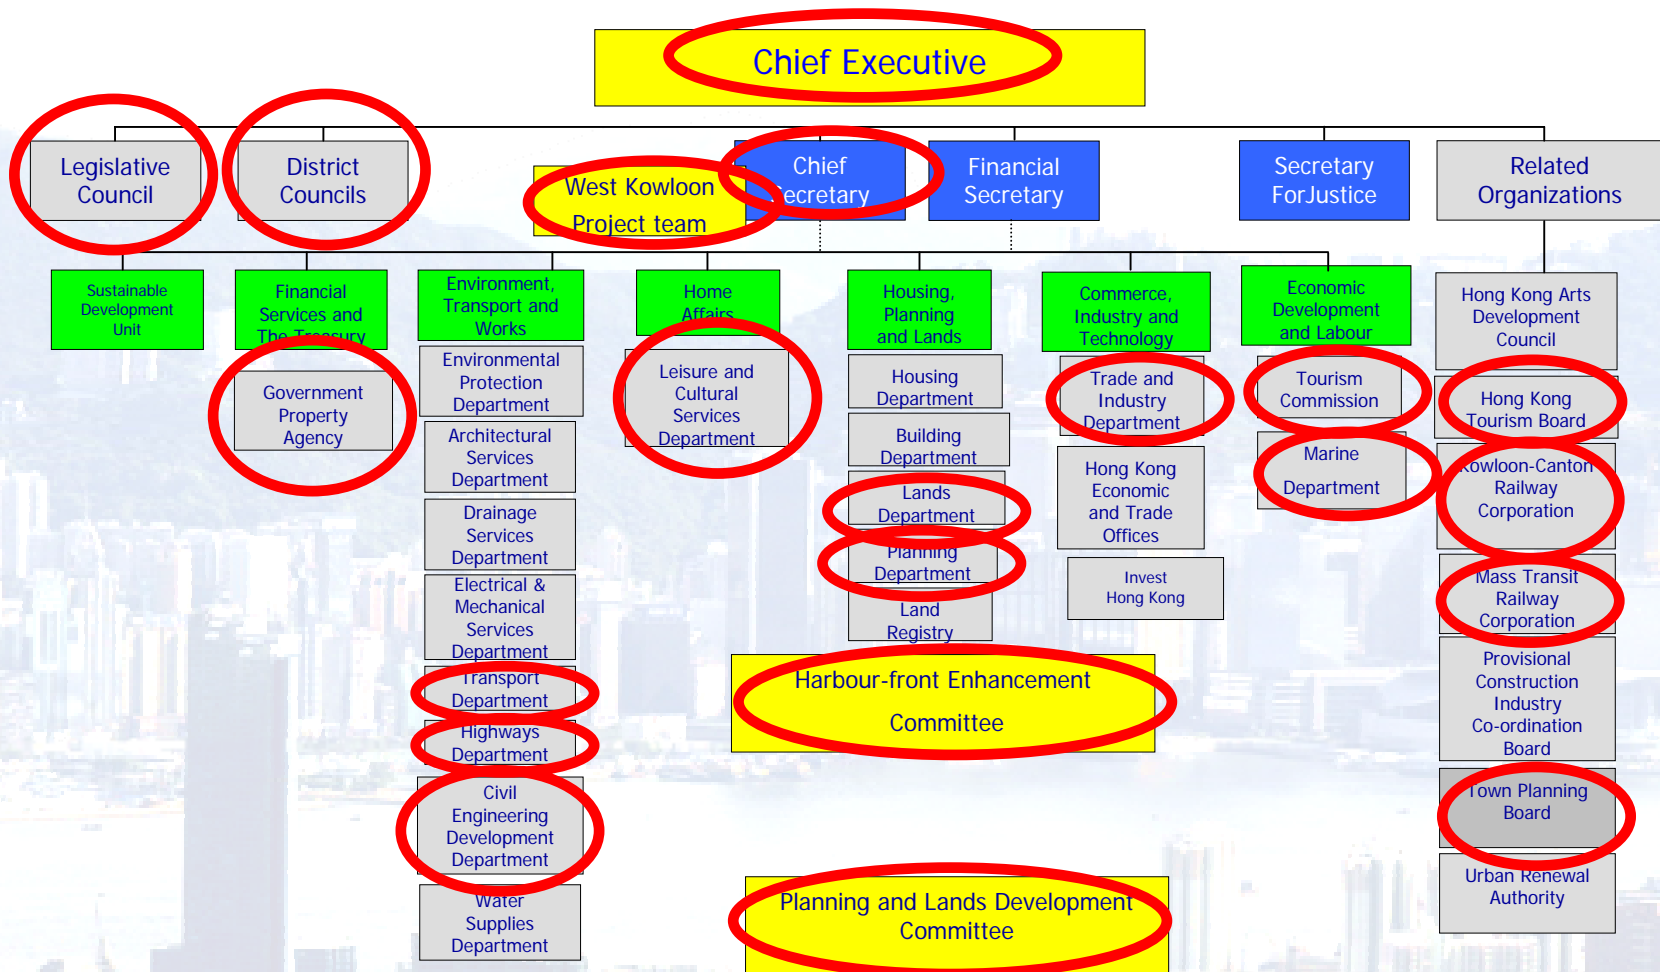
Chief Executive

Legislative Council

District Councils

West Kowloon Project team

Chief Secretary

Financial Secretary

Secretary ForJustice

Related Organizations

Sustainable Development Unit

Financial Services and The Treasury

Government Property Agency

Environment, Transport and Works

Environmental Protection Department

Architectural Services Department

Drainage Services Department

Electrical & Mechanical Services Department

Transport Department

Highways Department

Civil Engineering Development Department

Water Supplies Department

Home Affairs

Leisure and Cultural Services Department

Housing, Planning and Lands

Housing Department

Building Department

Lands Department

Planning Department

Land Registry

Commerce, Industry and Technology

Trade and Industry Department

Hong Kong Economic and Trade Offices

Invest Hong Kong

Economic Development and Labour

Tourism Commission

Marine Department

Hong Kong Arts Development Council

Hong Kong Tourism Board

Kowloon-Canton Railway Corporation

Mass Transit Railway Corporation

Provisional Construction Industry Co-ordination Board

Town Planning Board

Urban Renewal Authority

Harbour-front Enhancement Committee

Planning and Lands Development Committee